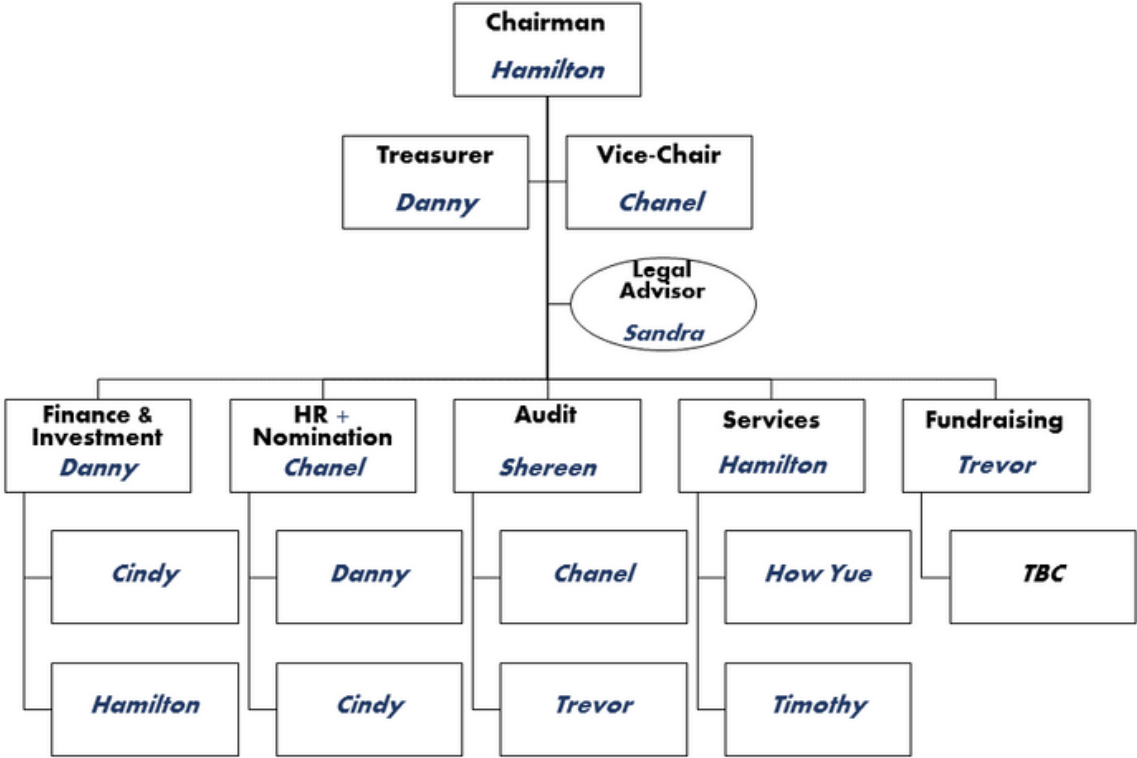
Chairman
Hamilton

Treasurer
Danny

Vice-Chair
Chanel

Legal Advisor
Sandra

Finance & Investment
Danny

Cindy

Hamilton

HR + Nomination
Chanel

Danny

Cindy

Audit
Shereen

Chanel

Trevor

Services
Hamilton

How Yue

Timothy

Fundraising
Trevor

TBC